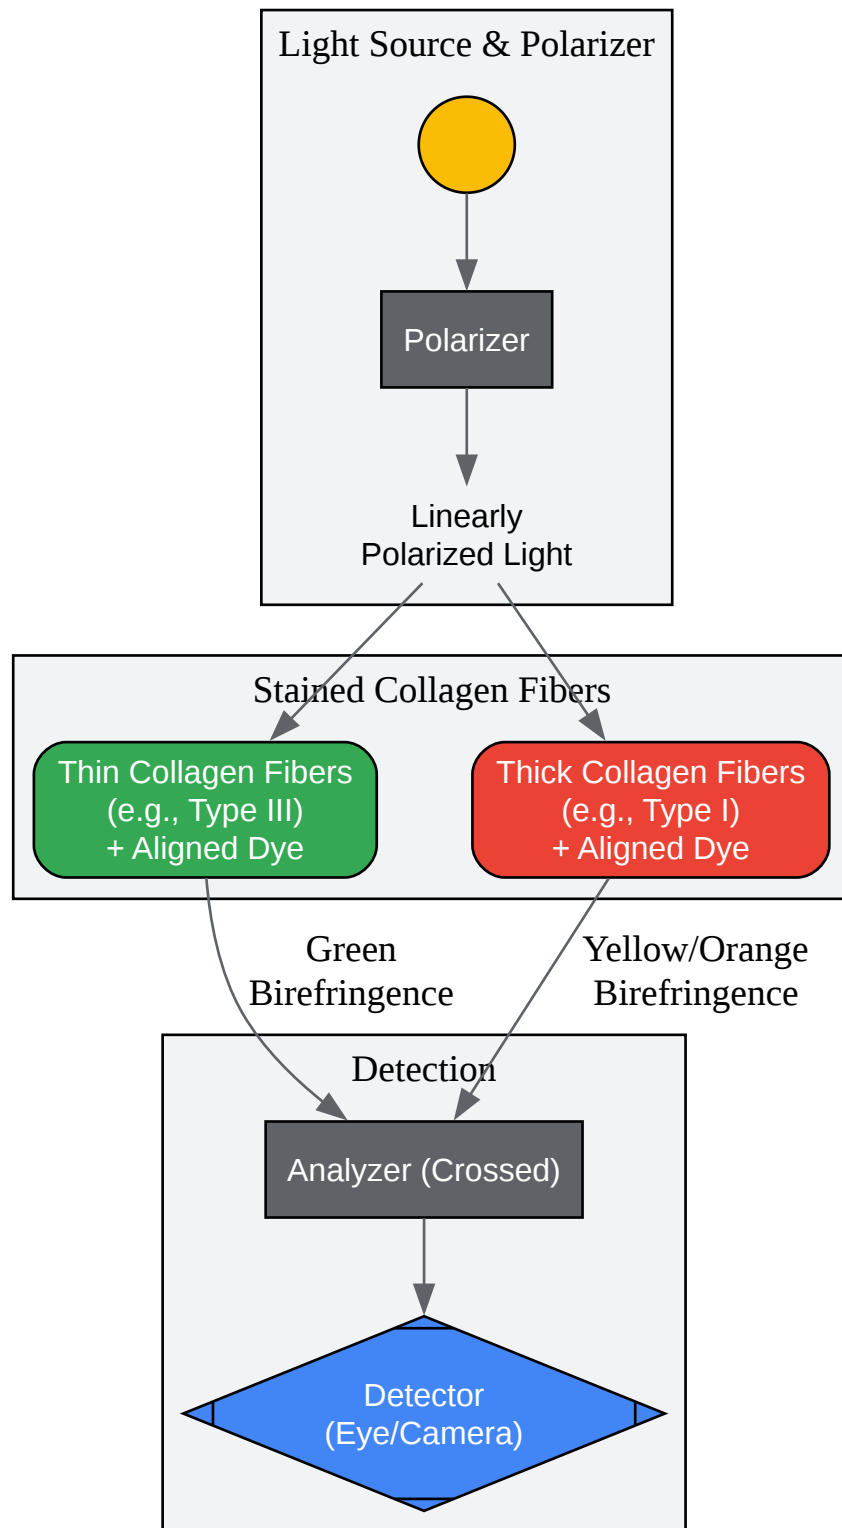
Light Source & Polarizer

Polarizer

Linearly
Polarized Light

Stained Collagen Fibers

Thin Collagen Fibers
(e.g., Type III)
+ Aligned Dye

Thick Collagen Fibers
(e.g., Type I)
+ Aligned Dye

Green
Birefringence

Yellow/Orange
Birefringence

Detection

Analyzer (Crossed)

Detector
(Eye/Camera)